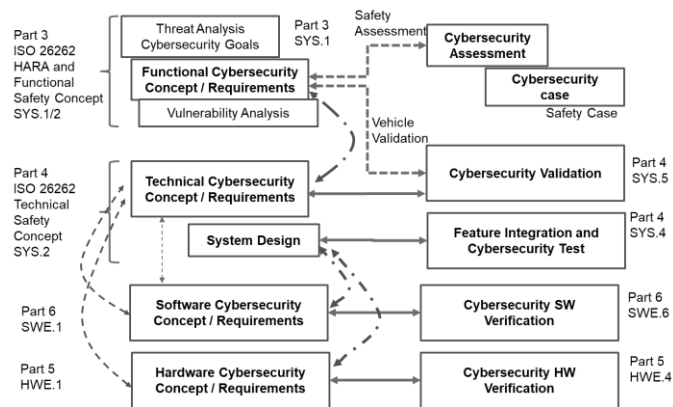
Part 3
ISO 26262
HARA and
Functional
Safety Concept
SYS.1/2

Threat Analysis
Cybersecurity Goals

Part 3
SYS.1

Safety
Assessment

Cybersecurity
Assessment

Cybersecurity
case

Safety Case

Functional Cybersecurity
Concept / Requirements

Vulnerability Analysis

Vehicle
Validation

Part 4
ISO 26262
Technical
Safety
Concept
SYS.2

Technical Cybersecurity
Concept / Requirements

Cybersecurity Validation

Part 4
SYS.5

System Design

Feature Integration and
Cybersecurity Test

Part 4
SYS.4

Part 6
SWE.1

Software Cybersecurity
Concept / Requirements

Cybersecurity SW
Verification

Part 6
SWE.6

Part 5
HWE.1

Hardware Cybersecurity
Concept / Requirements

Cybersecurity HW
Verification

Part 5
HWE.4